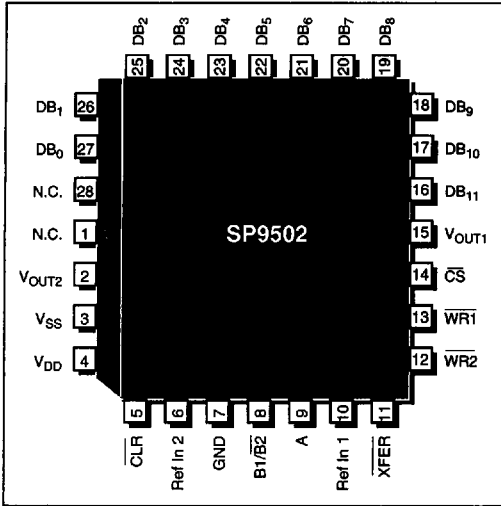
$DB_2$ 25
$DB_3$ 24
$DB_4$ 23
$DB_5$ 22
$DB_6$ 21
$DB_7$ 20
$DB_8$ 19

$DB_1$ 26
$DB_0$ 27
N.C. 28
N.C. 1
$V_{OUT2}$ 2
$V_{SS}$ 3
$V_{DD}$ 4

SP9502

18 $DB_9$
17 $DB_{10}$
16 $DB_{11}$
15 $V_{OUT1}$
14 $\overline{CS}$
13 $\overline{WR1}$
12 $\overline{WR2}$

5 $\overline{CLR}$
6 Ref In 2
7 GND
8 B1/$\overline{B2}$
9 A
10 Ref In 1
11 $\overline{XFER}$